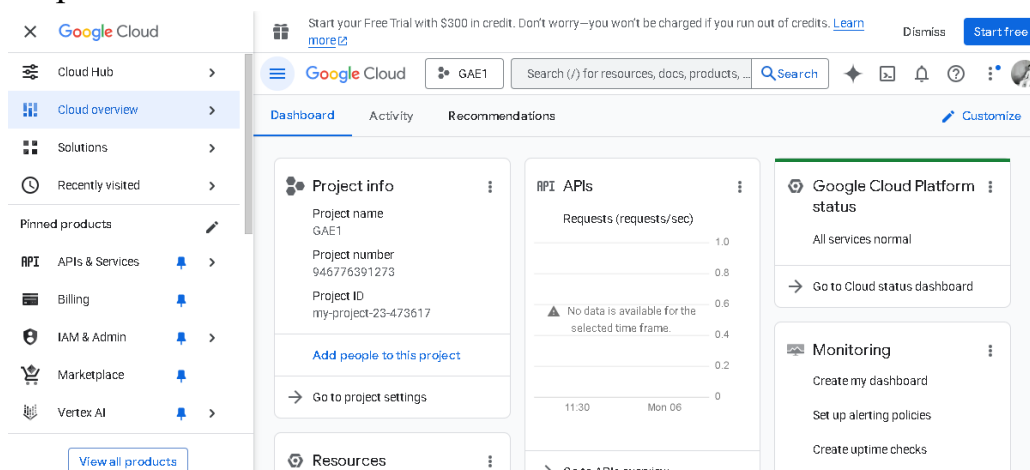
Google Cloud

Cloud Hub
Cloud overview
Solutions
Recently visited

Pinned products
API APIs & Services
Billing
IAM & Admin
Marketplace
Vertex AI

View all products

Start your Free Trial with $300 in credit. Don't worry—you won't be charged if you run out of credits. Learn more
Dismiss
Start free

Google Cloud
GAE1
Search (/) for resources, docs, products, ...
Search

Dashboard
Activity
Recommendations
Customize

Project info
Project name
GAE1
Project number
946776391273
Project ID
my-project-23-473617
Add people to this project
Go to project settings

Resources

API APIs
Requests (requests/sec)
1.0
0.8
0.6
0.4
0.2
0
No data is available for the selected time frame.
11:30
Mon 06

Google Cloud Platform status
All services normal
Go to Cloud status dashboard

Monitoring
Create my dashboard
Set up alerting policies
Create uptime checks